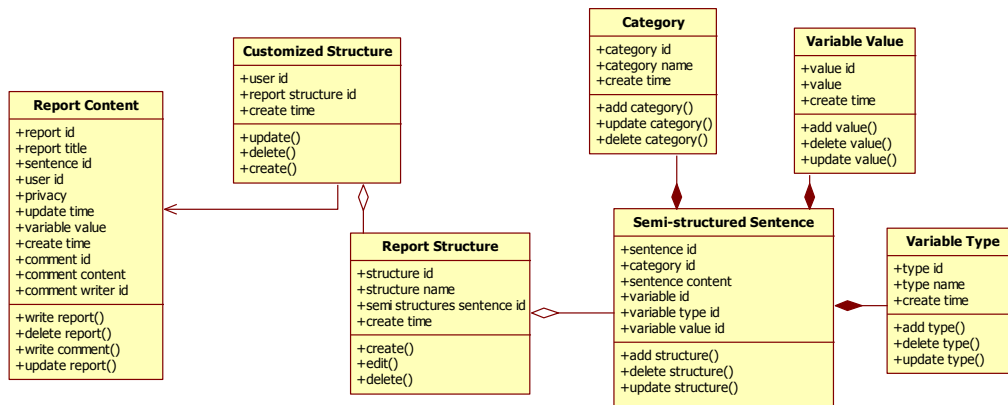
Customized Structure
+user id
+report structure id
+create time
+update()
+delete()
+create()

Report Content
+report id
+report title
+sentence id
+user id
+privacy
+update time
+variable value
+create time
+comment id
+comment content
+comment writer id
+write report()
+delete report()
+write comment()
+update report()

Category
+category id
+category name
+create time
+add category()
+update category()
+delete category()

Variable Value
+value id
+value
+create time
+add value()
+delete value()
+update value()

Report Structure
+structure id
+structure name
+semi structures sentence id
+create time
+create()
+edit()
+delete()

Semi-structured Sentence
+sentence id
+category id
+sentence content
+variable id
+variable type id
+variable value id
+add structure()
+delete structure()
+update structure()

Variable Type
+type id
+type name
+create time
+add type()
+delete type()
+update type()